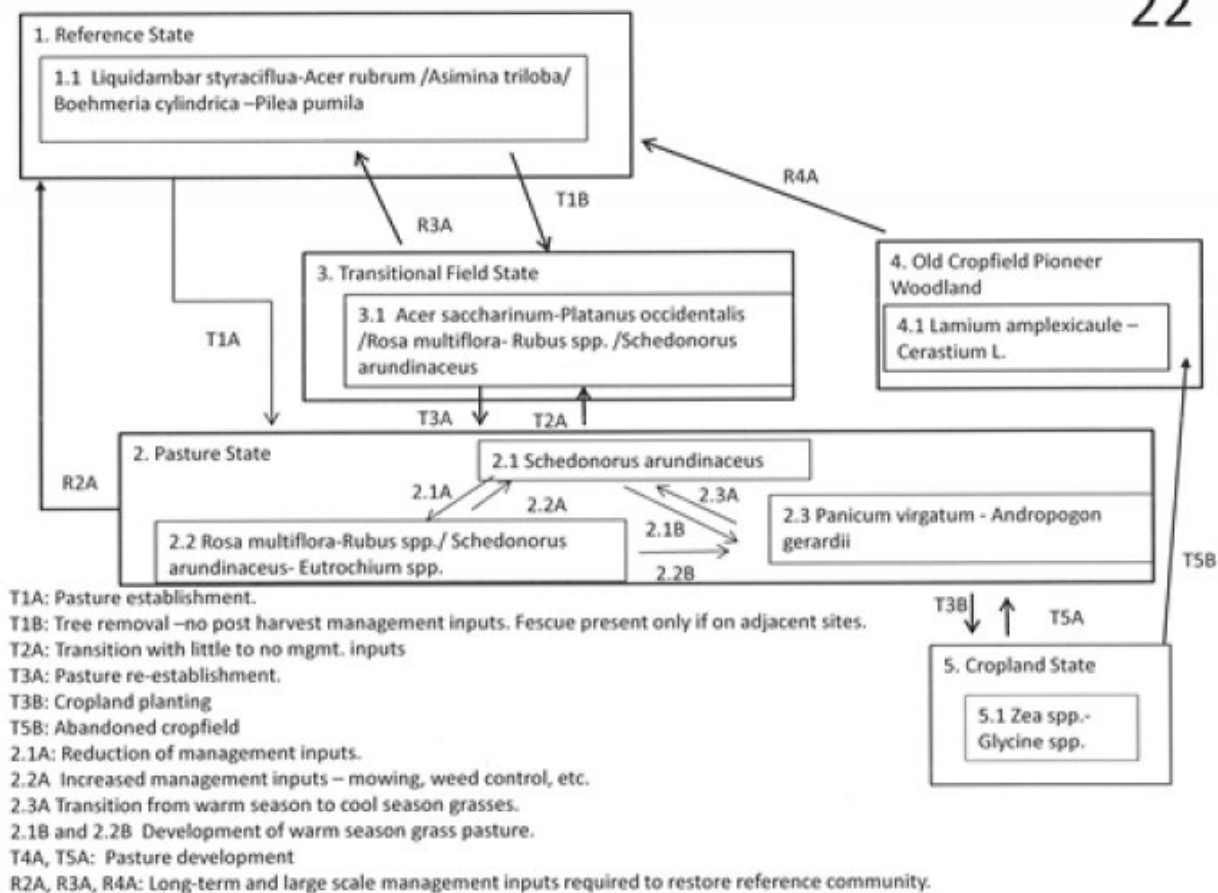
22

1. Reference State

1.1 Liquidambar styraciflua-Acer rubrum /Asimina triloba/ Boehmeria cylindrica –Pilea pumila

R4A

T1B

R3A

3. Transitional Field State

3.1 Acer saccharinum-Platanus occidentalis /Rosa multiflora- Rubus spp. /Schedonorus arundinaceus

4. Old Cropfield Pioneer Woodland

4.1 Lamium amplexicaule – Cerastium L.

T1A

T3A

T2A

2. Pasture State

2.1 Schedonorus arundinaceus

R2A

2.1A

2.2A

2.3A

2.2 Rosa multiflora-Rubus spp./ Schedonorus arundinaceus- Eutrochium spp.

2.1B

2.3 Panicum virgatum - Andropogon gerardii

2.2B

T5B

T1A: Pasture establishment.
T1B: Tree removal –no post harvest management inputs. Fescue present only if on adjacent sites.
T2A: Transition with little to no mgmt. inputs
T3A: Pasture re-establishment.
T3B: Cropland planting
T5B: Abandoned cropfield
2.1A: Reduction of management inputs.
2.2A Increased management inputs – mowing, weed control, etc.
2.3A Transition from warm season to cool season grasses.
2.1B and 2.2B Development of warm season grass pasture.
T4A, T5A: Pasture development
R2A, R3A, R4A: Long-term and large scale management inputs required to restore reference community.

T3B

T5A

5. Cropland State

5.1 Zea spp.- Glycine spp.